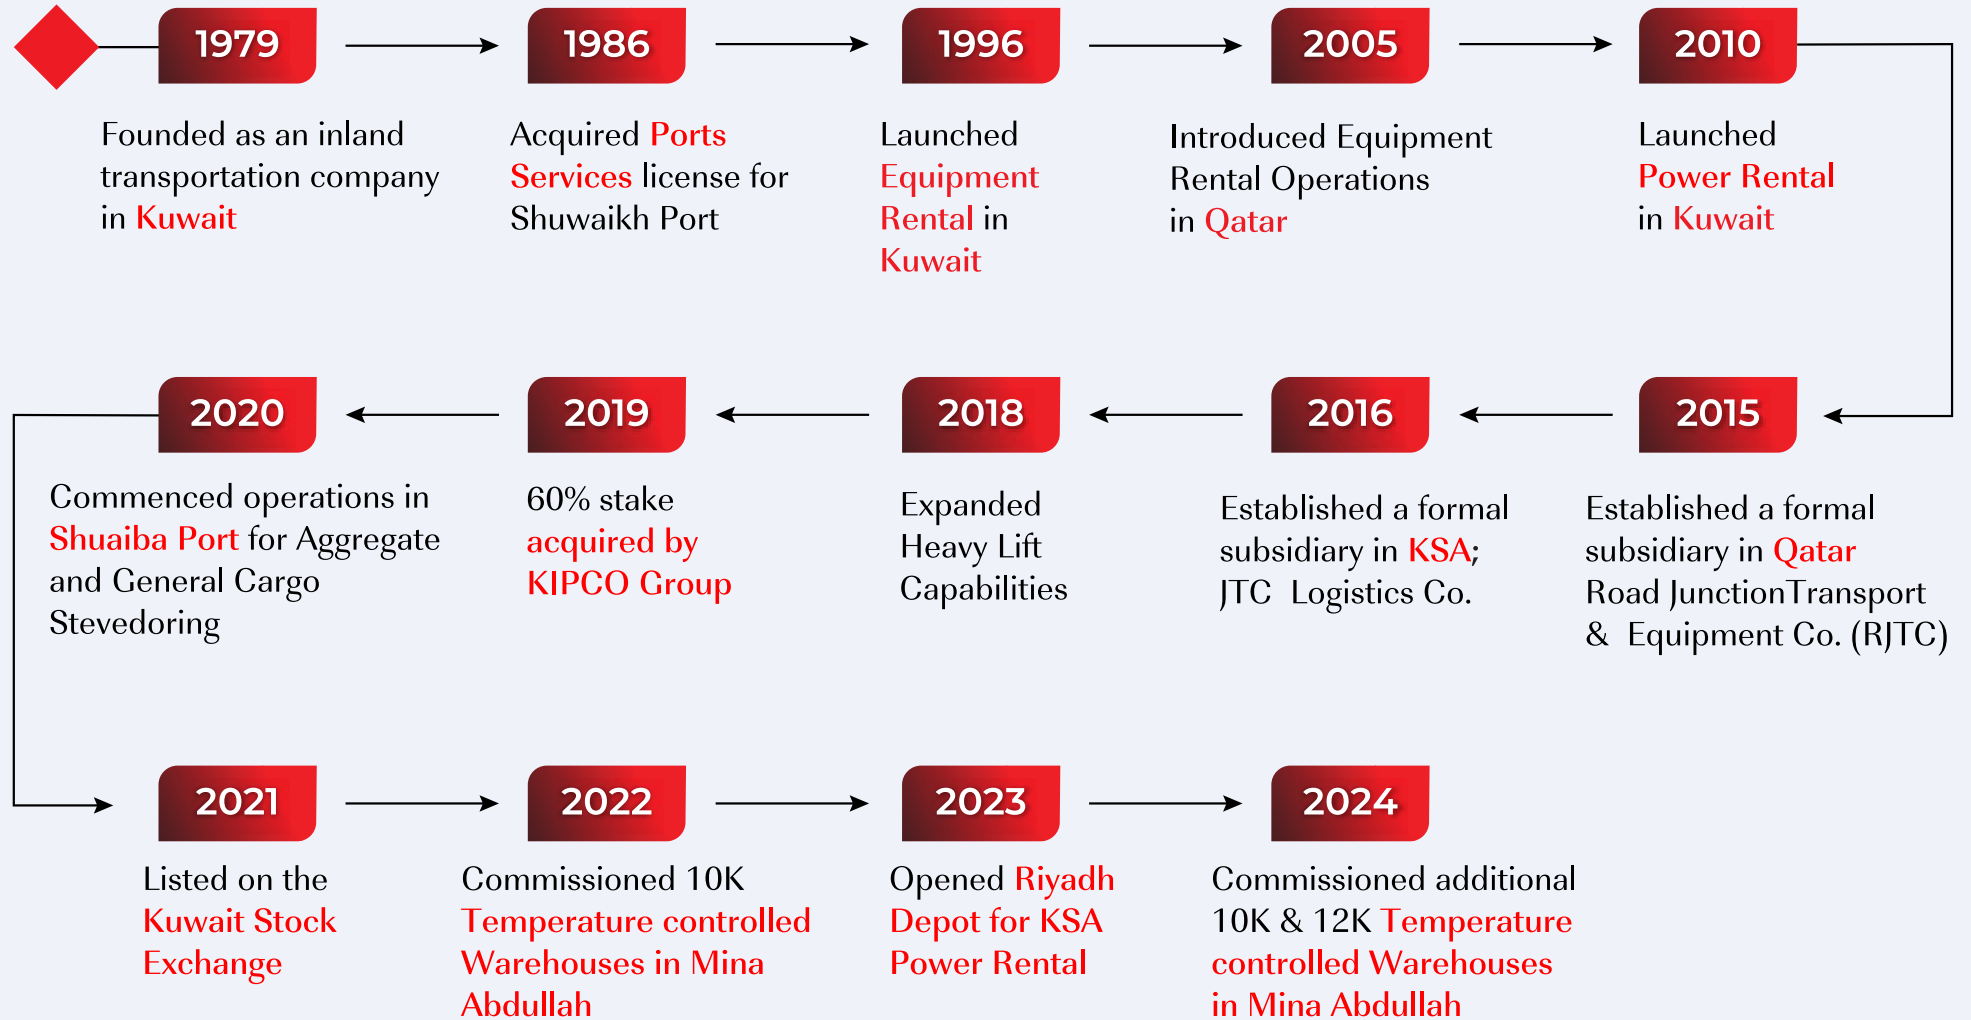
1979

Founded as an inland transportation company in Kuwait

1986

Acquired Ports Services license for Shuwaikh Port

1996

Launched Equipment Rental in Kuwait

2005

Introduced Equipment Rental Operations in Qatar

2010

Launched Power Rental in Kuwait

2015

Established a formal subsidiary in Qatar Road JunctionTransport & Equipment Co. (RJTC)

2016

Established a formal subsidiary in KSA; JTC Logistics Co.

2018

Expanded Heavy Lift Capabilities

2019

60% stake acquired by KIPCO Group

2020

Commenced operations in Shuaiba Port for Aggregate and General Cargo Stevedoring

2021

Listed on the Kuwait Stock Exchange

2022

Commissioned 10K Temperature controlled Warehouses in Mina Abdullah

2023

Opened Riyadh Depot for KSA Power Rental

2024

Commissioned additional 10K & 12K Temperature controlled Warehouses in Mina Abdullah